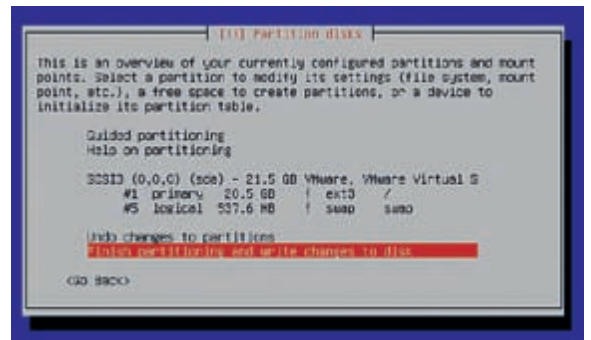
[!!] Partition disks

This is an overview of your currently configured partitions and mount points. Select a partition to modify its settings (file system, mount point, etc.), a free space to create partitions, or a device to initialize its partition table.

Guided partitioning
Help on partitioning

SCSI3 (0,0,0) (sda) - 21.5 GB VMware, VMware Virtual S
#1 primary 20.5 GB f ext3 /
#5 logical 537.6 MB f swap swap

Undo changes to partitions
Finish partitioning and write changes to disk

<Go Back>